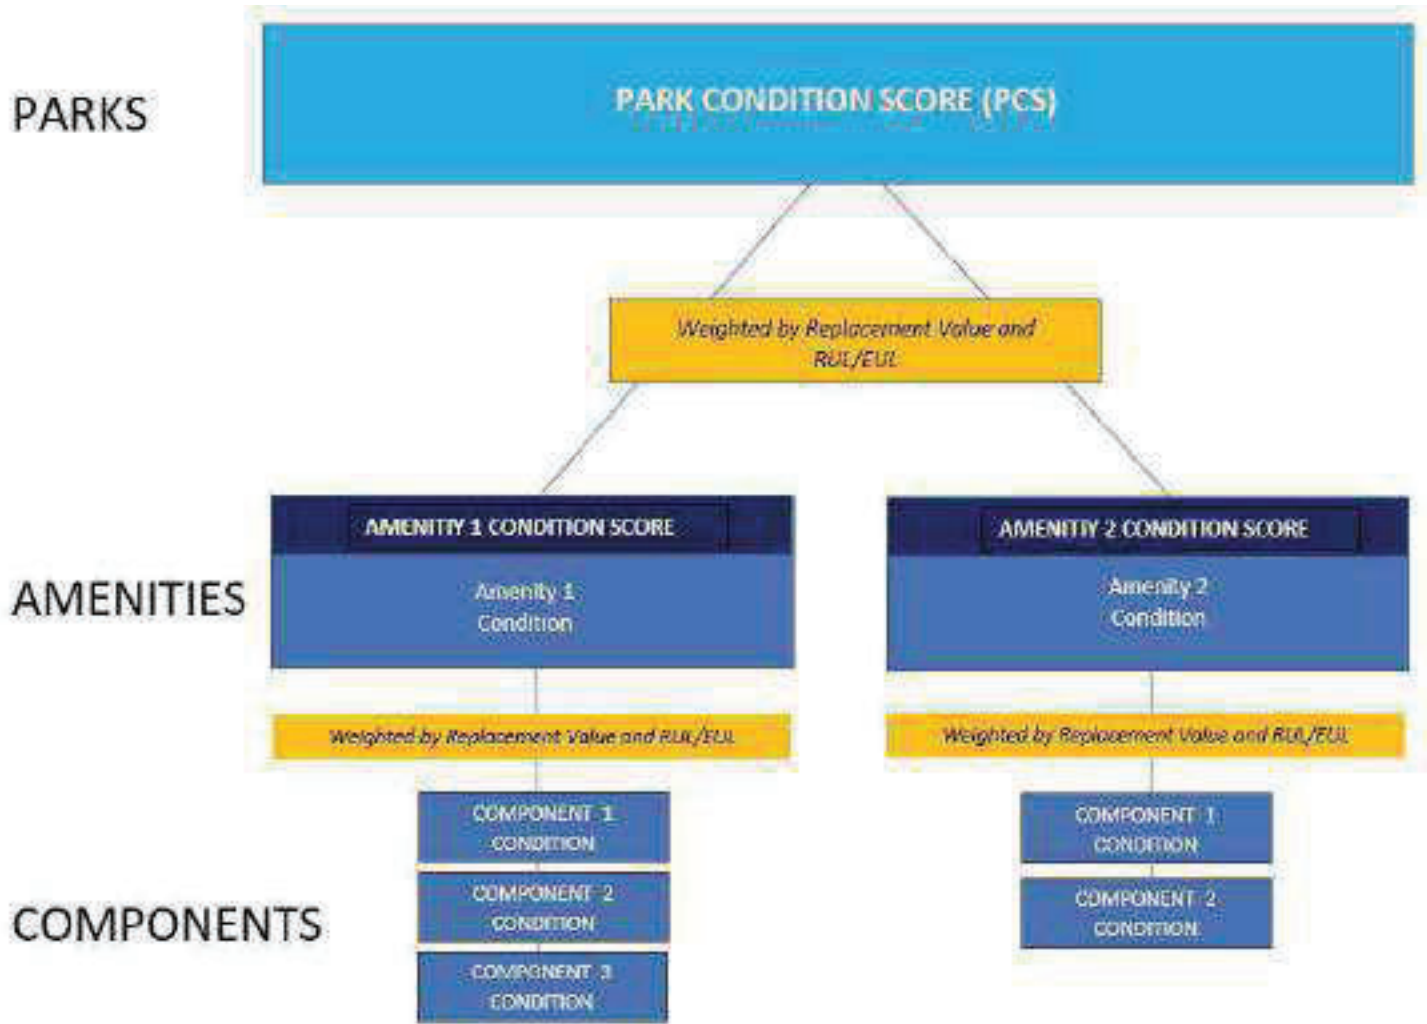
PARKS

PARK CONDITION SCORE (PCS)

Weighted by Replacement Value and RUL/EUL

AMENITIES

AMENITIY 1 CONDITION SCORE

Amenity 1 Condition

Weighted by Replacement Value and RUL/EUL

AMENITIY 2 CONDITION SCORE

Amenity 2 Condition

Weighted by Replacement Value and RUL/EUL

COMPONENTS

COMPONENT 1 CONDITION

COMPONENT 2 CONDITION

COMPONENT 3 CONDITION

COMPONENT 1 CONDITION

COMPONENT 2 CONDITION